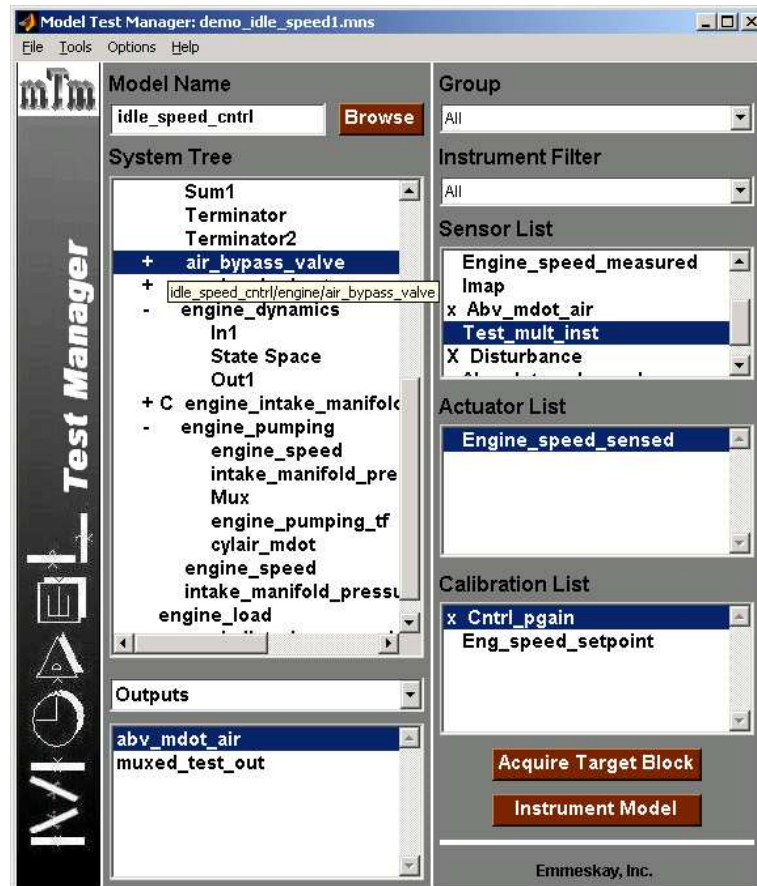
Model Test Manager: demo_idle_speed1.mns

File Tools Options Help

mTm

Test Manager

Model Name

idle_speed_cntrl

Browse

System Tree

Sum1
Terminator
Terminator2
+ air_bypass_valve
+ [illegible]
idle_speed_cntrl/engine/air_bypass_valve
- engine_dynamics
In1
State Space
Out1
+ C engine_intake_manifolc
- engine_pumping
engine_speed
intake_manifold_pre
Mux
engine_pumping_tf
cylair_mdot
engine_speed
intake_manifold_pressu
engine_load
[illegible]

Outputs

abv_mdot_air
muxed_test_out

Group

All

Instrument Filter

All

Sensor List

Engine_speed_measured
Imap
x Abv_mdot_air
Test_mult_inst
X Disturbance
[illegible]

Actuator List

Engine_speed_sensed

Calibration List

x Cntrl_pgain
Eng_speed_setpoint

Acquire Target Block

Instrument Model

Emmeskay, Inc.